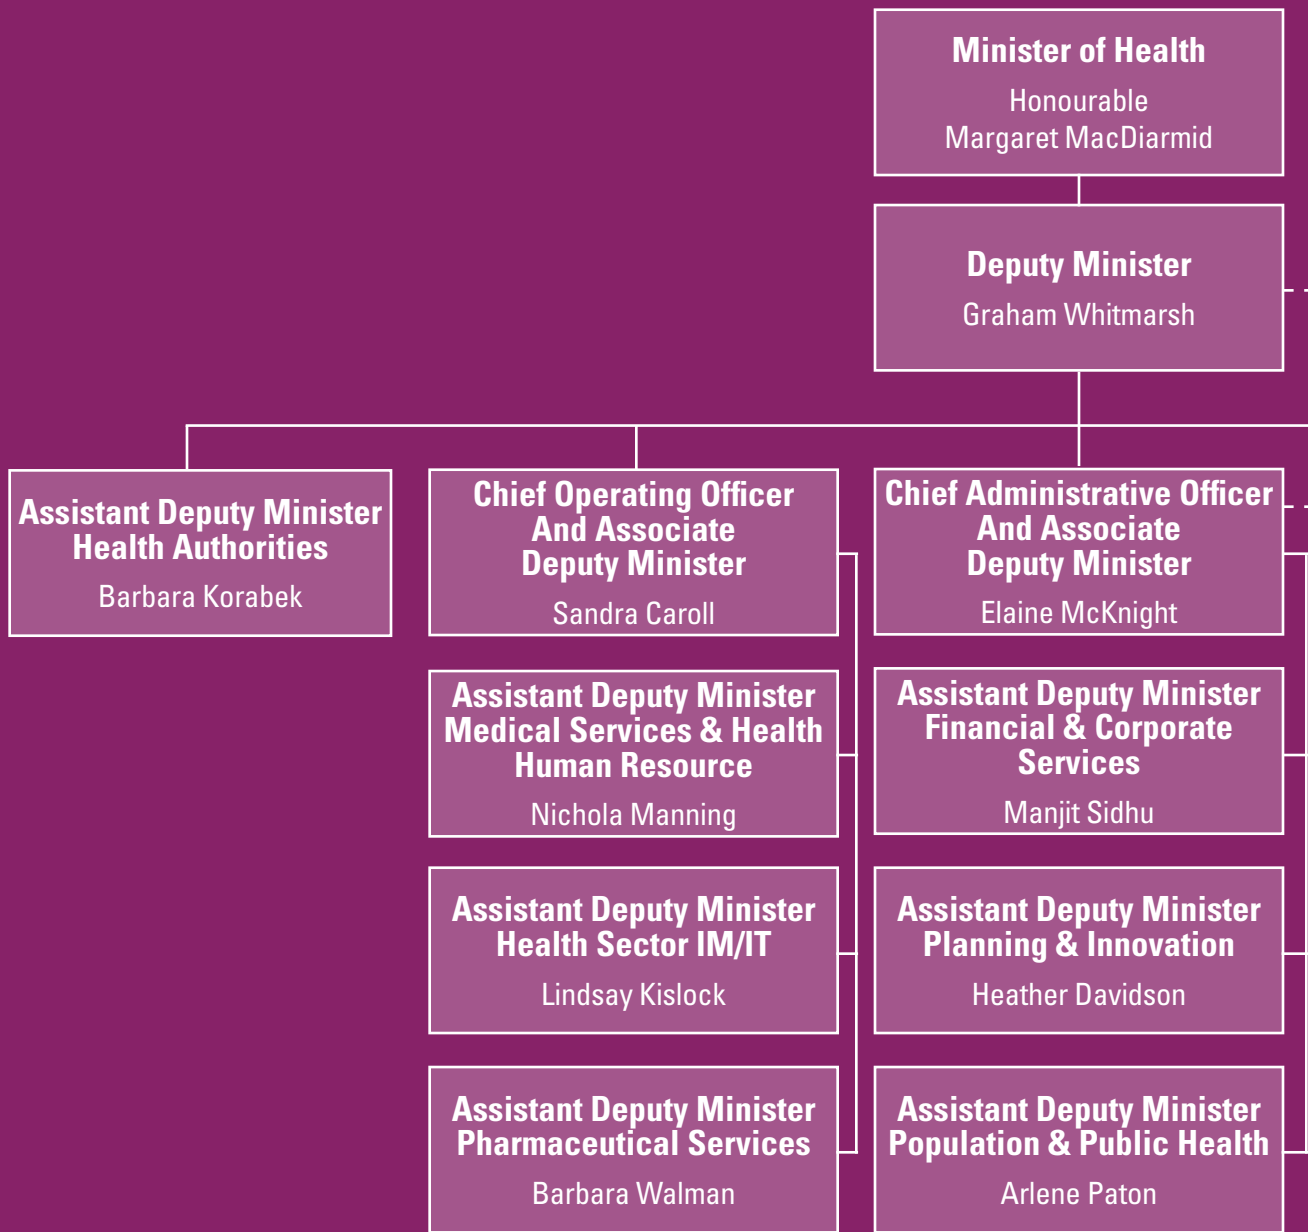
Minister of Health
Honourable
Margaret MacDiarmid

Deputy Minister
Graham Whitmarsh

Assistant Deputy Minister
Health Authorities
Barbara Korabek

Chief Operating Officer
And Associate
Deputy Minister
Sandra Caroll

Assistant Deputy Minister
Medical Services & Health
Human Resource
Nichola Manning

Assistant Deputy Minister
Health Sector IM/IT
Lindsay Kislock

Assistant Deputy Minister
Pharmaceutical Services
Barbara Walman

Chief Administrative Officer
And Associate
Deputy Minister
Elaine McKnight

Assistant Deputy Minister
Financial & Corporate
Services
Manjit Sidhu

Assistant Deputy Minister
Planning & Innovation
Heather Davidson

Assistant Deputy Minister
Population & Public Health
Arlene Paton